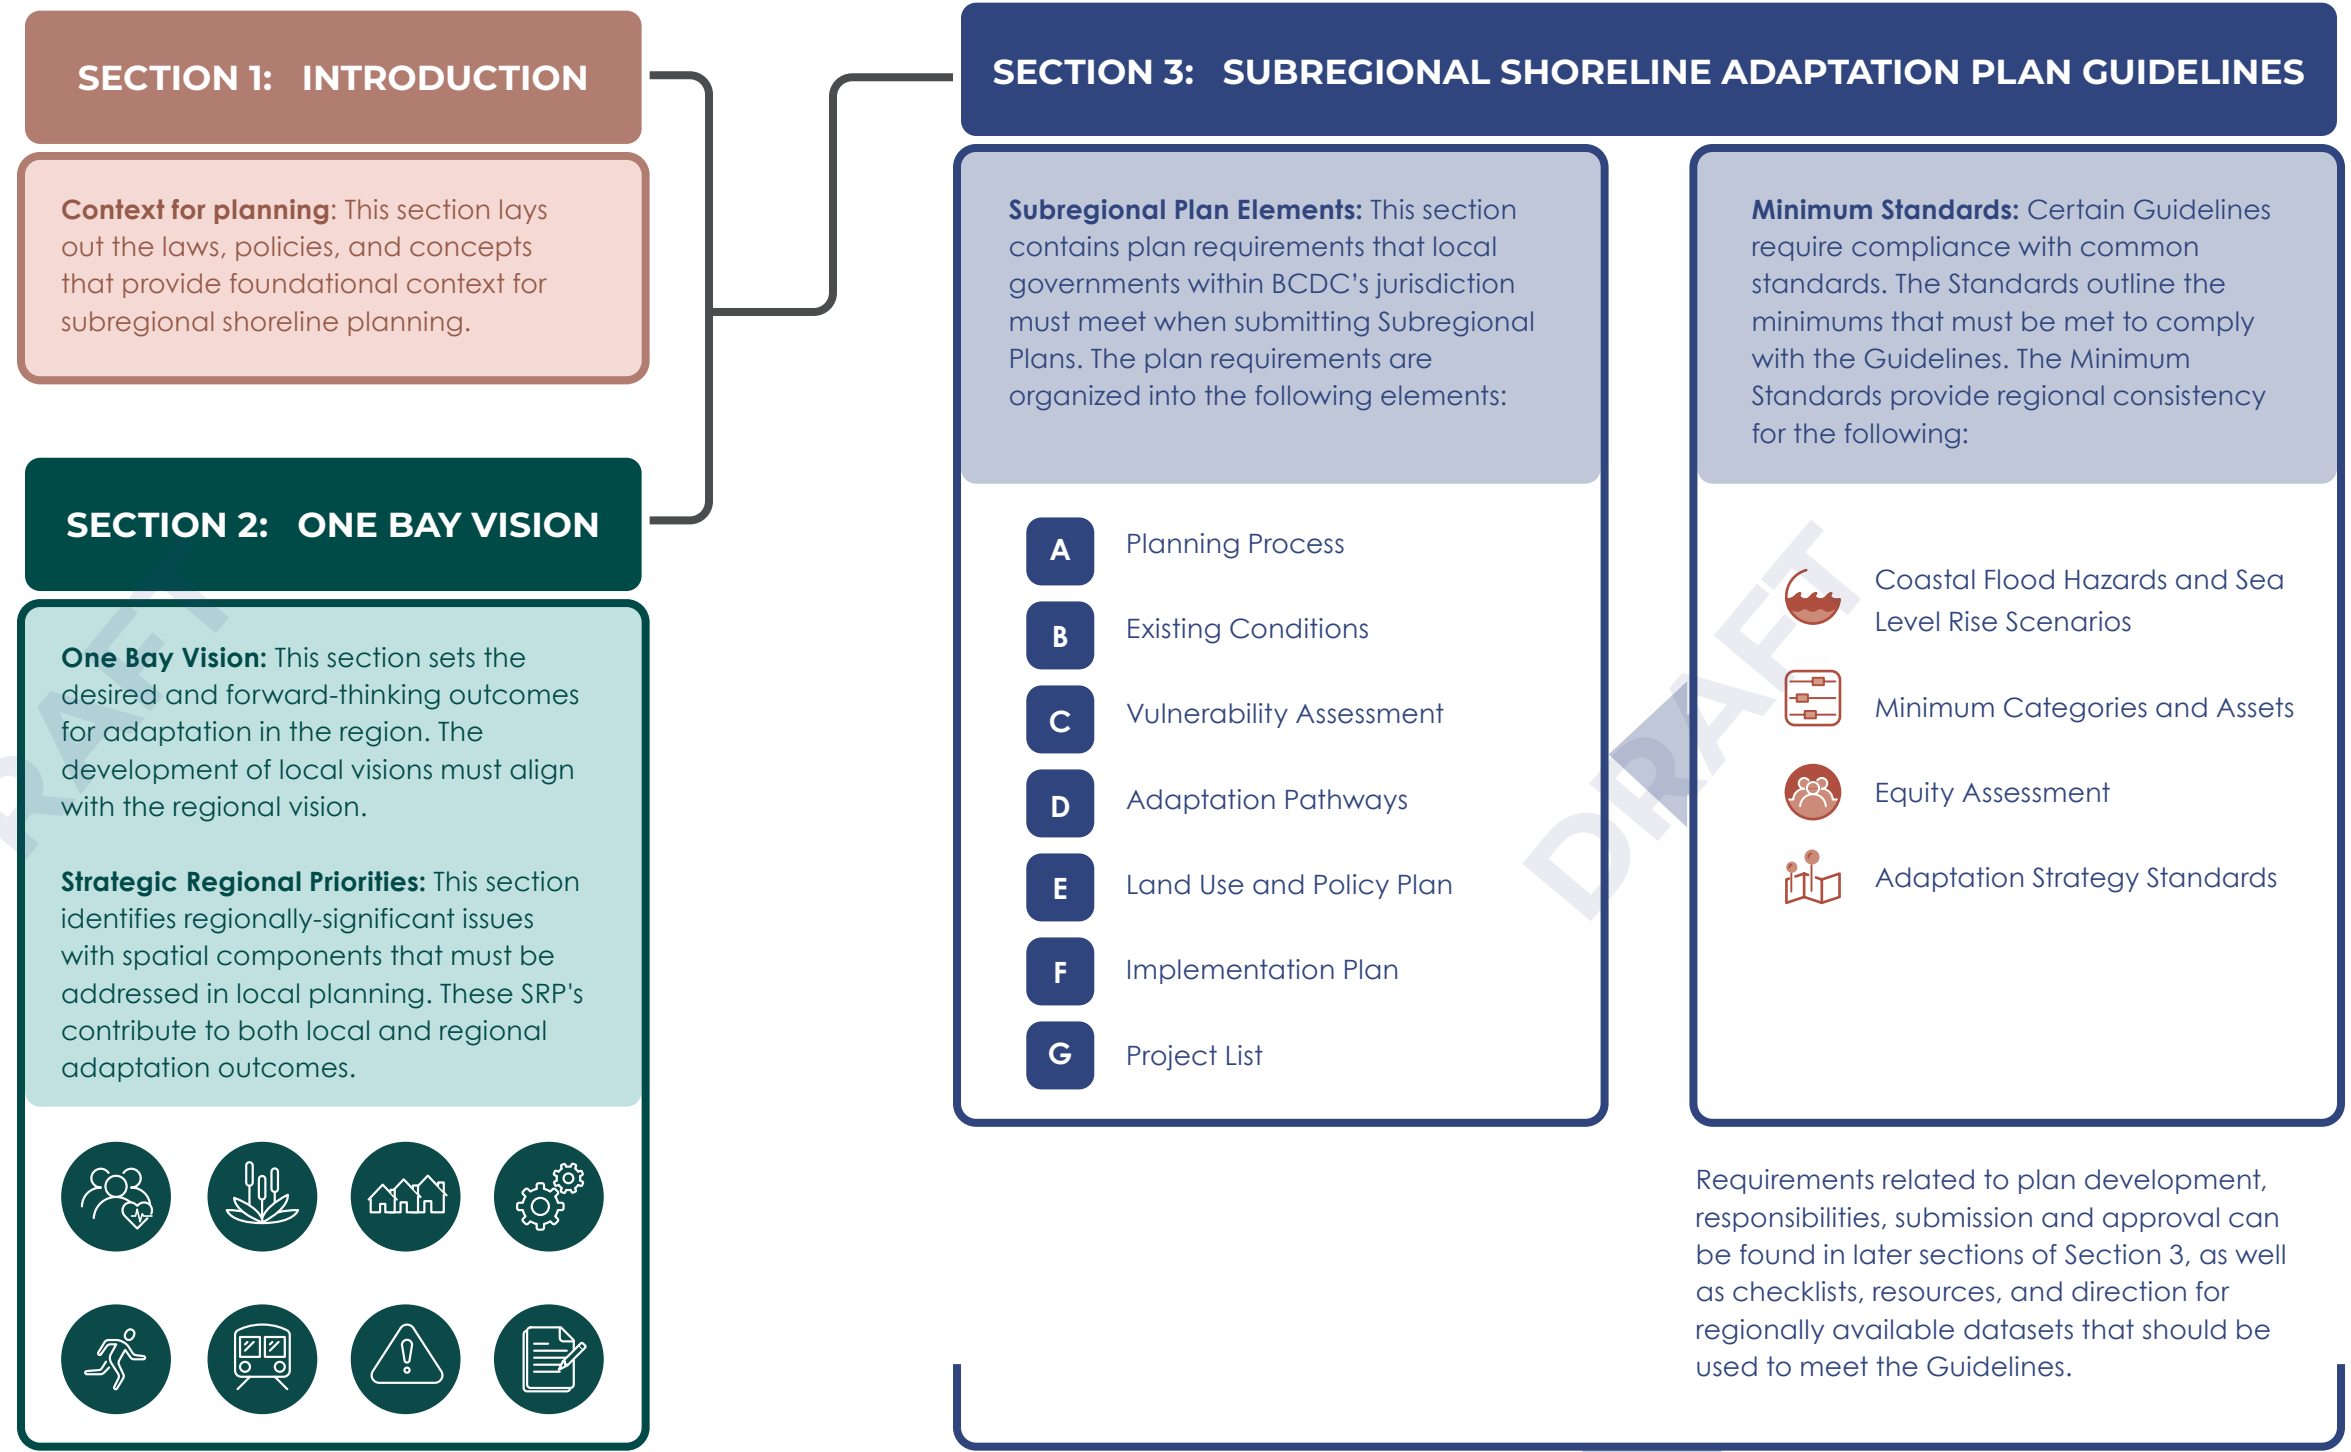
SECTION 1: INTRODUCTION

Context for planning: This section lays out the laws, policies, and concepts that provide foundational context for subregional shoreline planning.

SECTION 2: ONE BAY VISION

One Bay Vision: This section sets the desired and forward-thinking outcomes for adaptation in the region. The development of local visions must align with the regional vision.

Strategic Regional Priorities: This section identifies regionally-significant issues with spatial components that must be addressed in local planning. These SRP's contribute to both local and regional adaptation outcomes.

SECTION 3: SUBREGIONAL SHORELINE ADAPTATION PLAN GUIDELINES

Subregional Plan Elements: This section contains plan requirements that local governments within BCDC's jurisdiction must meet when submitting Subregional Plans. The plan requirements are organized into the following elements:

A Planning Process
B Existing Conditions
C Vulnerability Assessment
D Adaptation Pathways
E Land Use and Policy Plan
F Implementation Plan
G Project List

Minimum Standards: Certain Guidelines require compliance with common standards. The Standards outline the minimums that must be met to comply with the Guidelines. The Minimum Standards provide regional consistency for the following:

Coastal Flood Hazards and Sea Level Rise Scenarios
Minimum Categories and Assets
Equity Assessment
Adaptation Strategy Standards

DRAFT

Requirements related to plan development, responsibilities, submission and approval can be found in later sections of Section 3, as well as checklists, resources, and direction for regionally available datasets that should be used to meet the Guidelines.